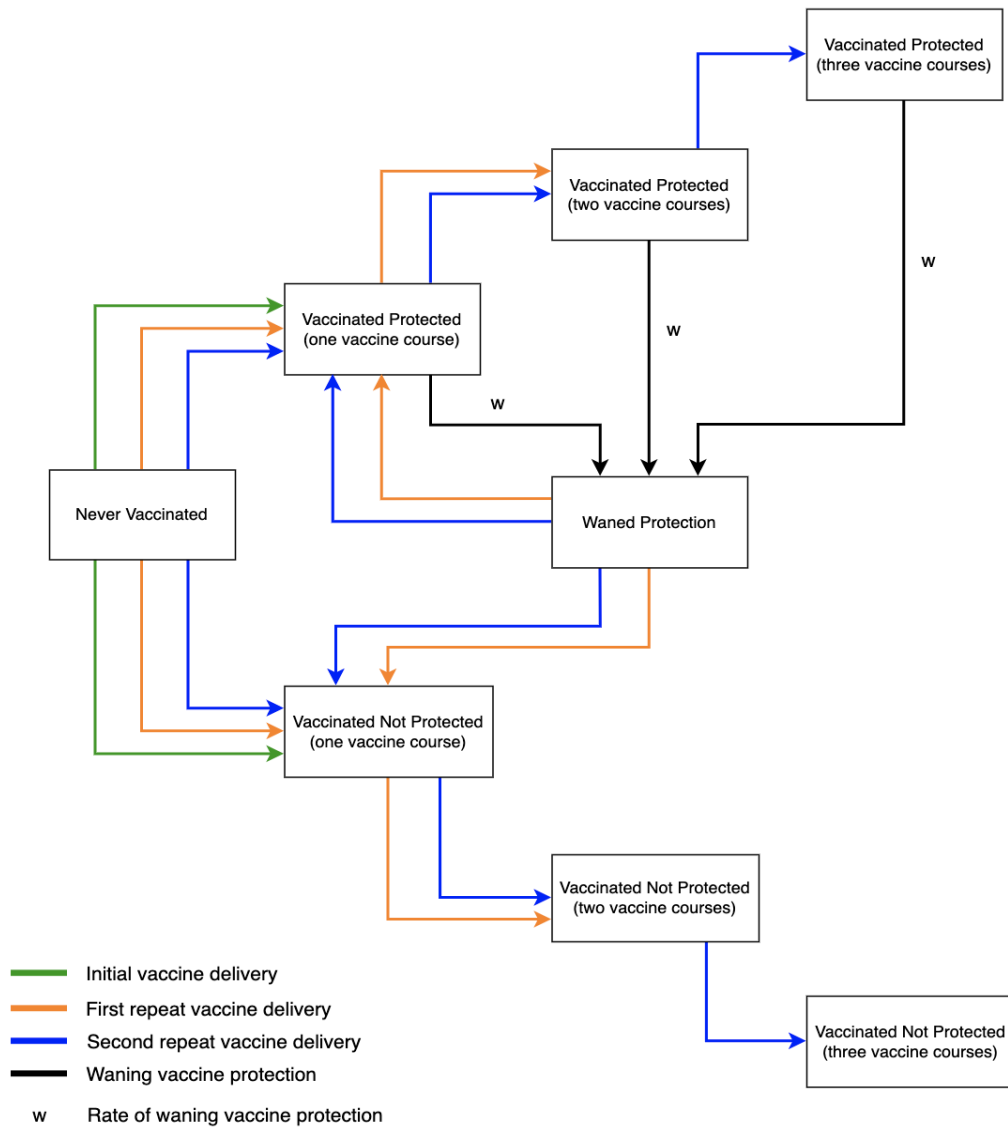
Vaccinated Protected (three vaccine courses)

Vaccinated Protected (two vaccine courses)

w

w

Vaccinated Protected (one vaccine course)

w

Never Vaccinated

Waned Protection

Vaccinated Not Protected (one vaccine course)

Vaccinated Not Protected (two vaccine courses)

Vaccinated Not Protected (three vaccine courses)

Initial vaccine delivery

First repeat vaccine delivery

Second repeat vaccine delivery

Waning vaccine protection

w Rate of waning vaccine protection